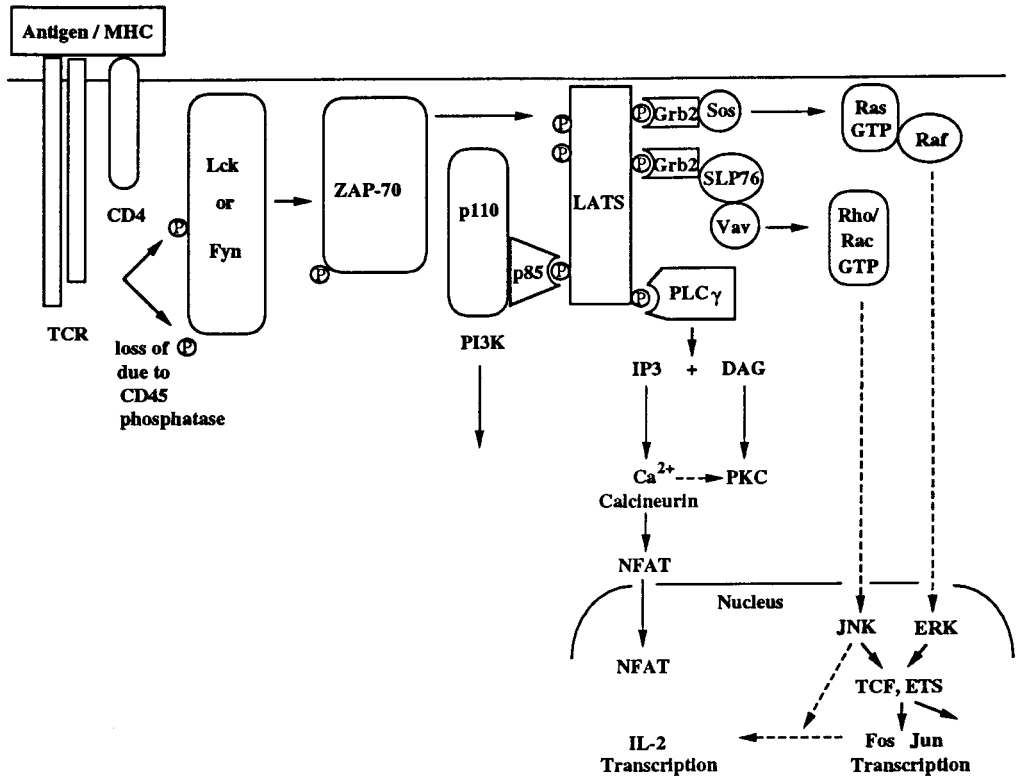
Antigen / MHC

CD4

TCR

P

loss of P due to CD45 phosphatase

Lck or Fyn

P

ZAP-70

p110

p85 P

PI3K

P

P

LATS

P Grb2 Sos

P Grb2 SLP76

Vav

P PLC$\gamma$

Ras GTP

Raf

Rho/ Rac GTP

IP3 + DAG

Ca$^{2+}$ PKC

Calcineurin

NFAT

Nucleus

NFAT

JNK

ERK

TCF, ETS

IL-2 Transcription

Fos Jun Transcription